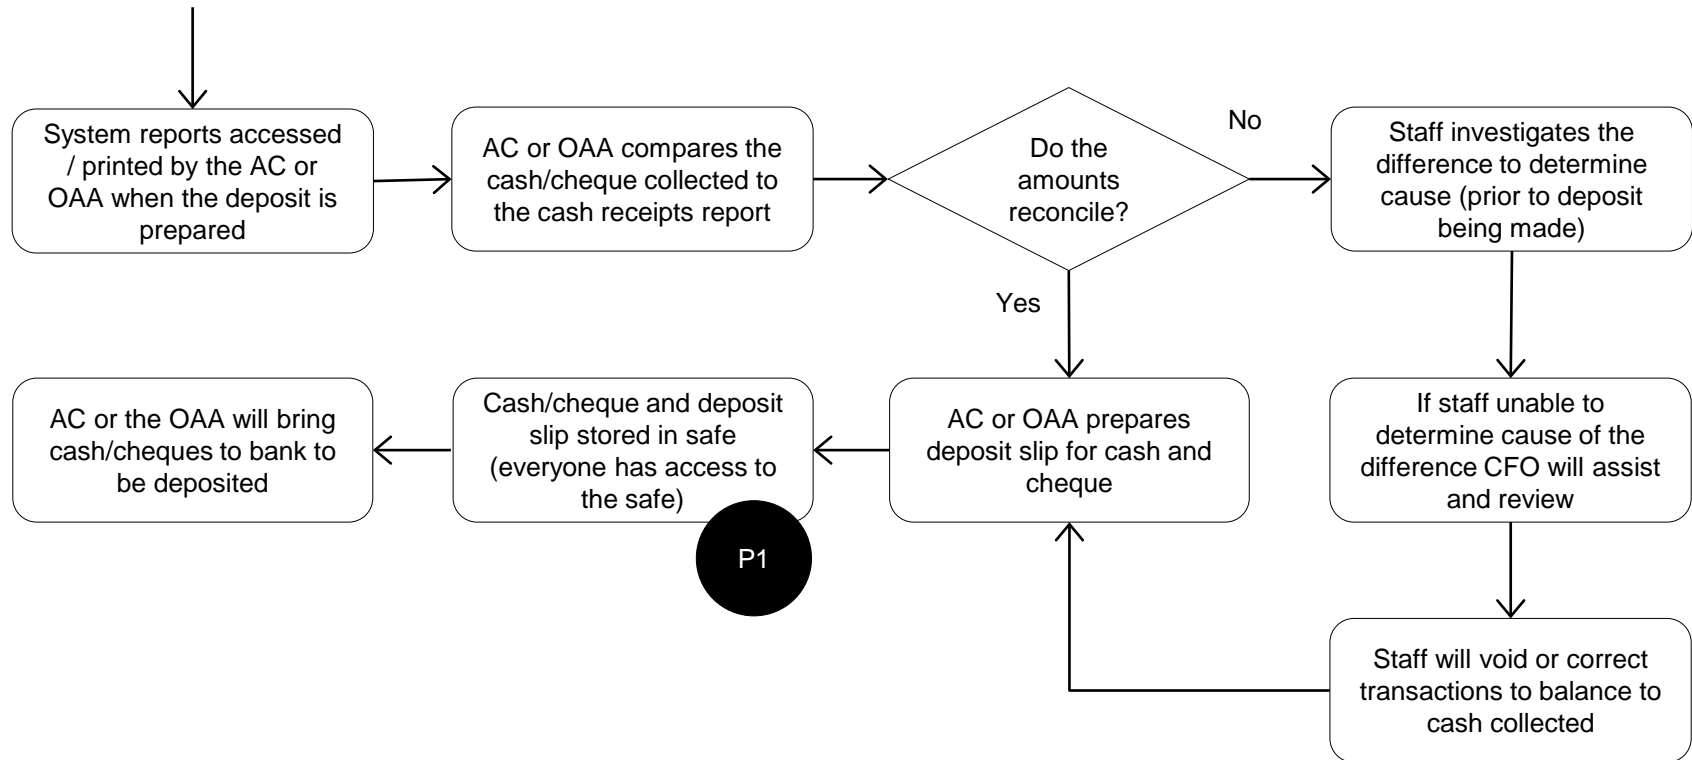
System reports accessed / printed by the AC or OAA when the deposit is prepared

AC or OAA compares the cash/cheque collected to the cash receipts report

Do the amounts reconcile?

No

Staff investigates the difference to determine cause (prior to deposit being made)

Yes

If staff unable to determine cause of the difference CFO will assist and review

Staff will void or correct transactions to balance to cash collected

AC or OAA prepares deposit slip for cash and cheque

Cash/cheque and deposit slip stored in safe (everyone has access to the safe)

P1

AC or the OAA will bring cash/cheques to bank to be deposited